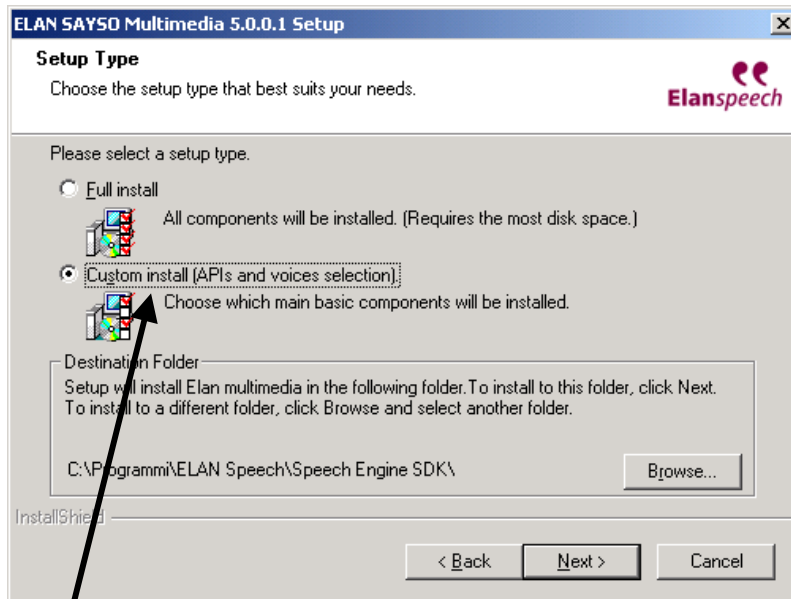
ELAN SAYSO Multimedia 5.0.0.1 Setup

Setup Type

Choose the setup type that best suits your needs.

Elanspeech

Please select a setup type.

Full install

All components will be installed. (Requires the most disk space.)

Custom install (APIs and voices selection)

Choose which main basic components will be installed.

Destination Folder

Setup will install Elan multimedia in the following folder.To install to this folder, click Next. To install to a different folder, click Browse and select another folder.

C:\Programmi\ELAN Speech\Speech Engine SDK\

Browse...

InstallShield

< Back

Next >

Cancel